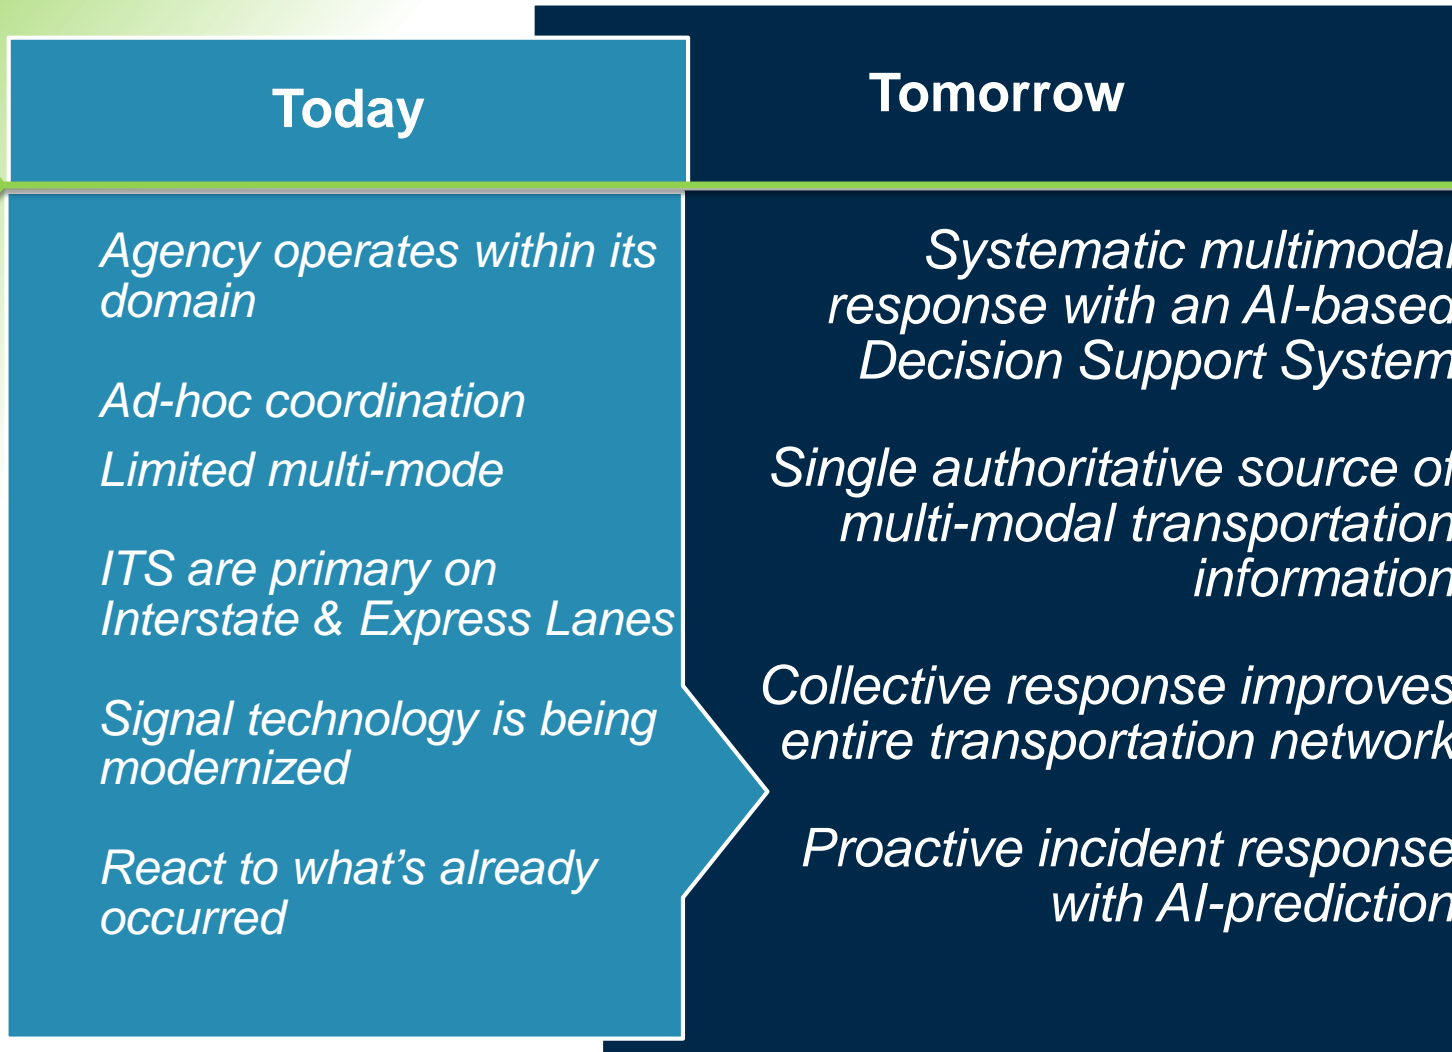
Today

Tomorrow

Agency operates within its domain

Ad-hoc coordination

Limited multi-mode

ITS are primary on Interstate & Express Lanes

Signal technology is being modernized

React to what's already occurred

Systematic multimodal response with an AI-based Decision Support System

Single authoritative source of multi-modal transportation information

Collective response improves entire transportation network

Proactive incident response with AI-prediction